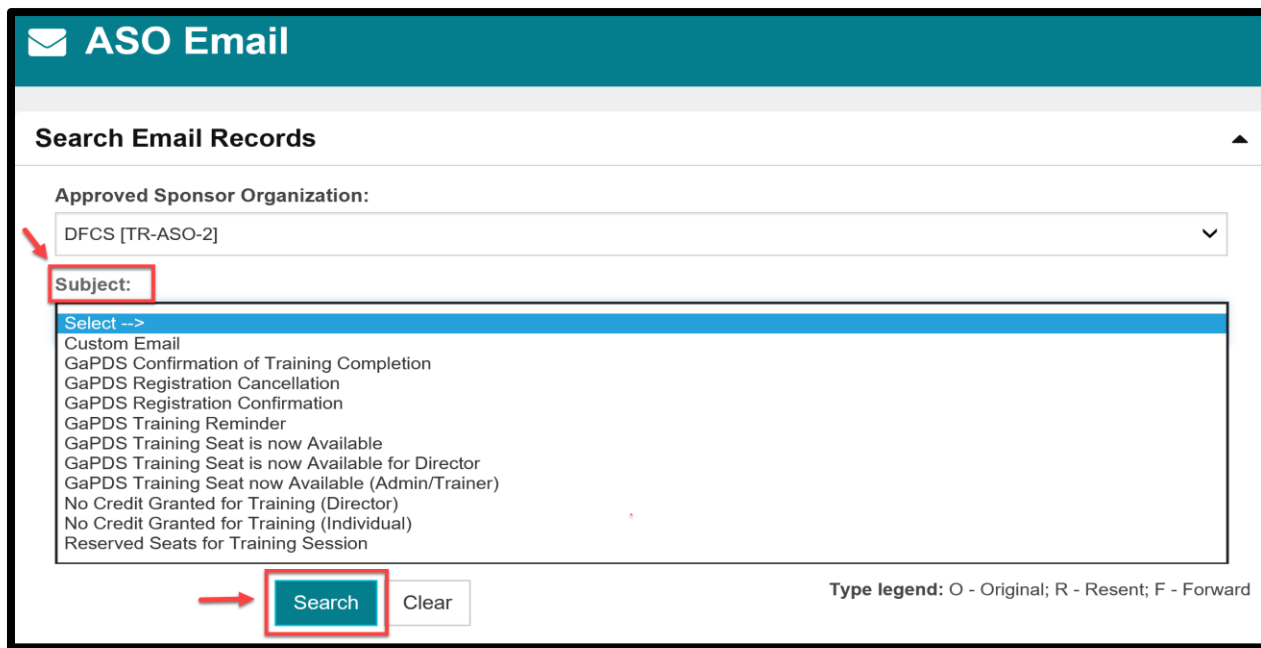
ASO Email

Search Email Records

Approved Sponsor Organization:

DFCS [TR-ASO-2]

Subject:

Select -->
Custom Email
GaPDS Confirmation of Training Completion
GaPDS Registration Cancellation
GaPDS Registration Confirmation
GaPDS Training Reminder
GaPDS Training Seat is now Available
GaPDS Training Seat is now Available for Director
GaPDS Training Seat now Available (Admin/Trainer)
No Credit Granted for Training (Director)
No Credit Granted for Training (Individual)
Reserved Seats for Training Session

Search Clear

Type legend: O - Original; R - Resent; F - Forward